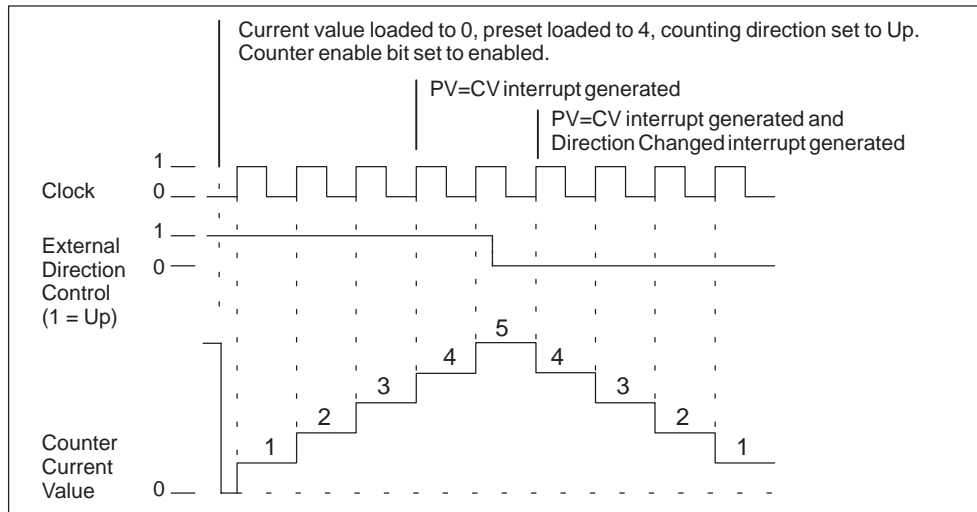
Current value loaded to 0, preset loaded to 4, counting direction set to Up.
Counter enable bit set to enabled.

PV=CV interrupt generated

PV=CV interrupt generated and
Direction Changed interrupt generated

1
Clock
0

1
External
Direction
Control
(1 = Up)
0

Counter
Current
Value
0

1
2
3
4
5
4
3
2
1